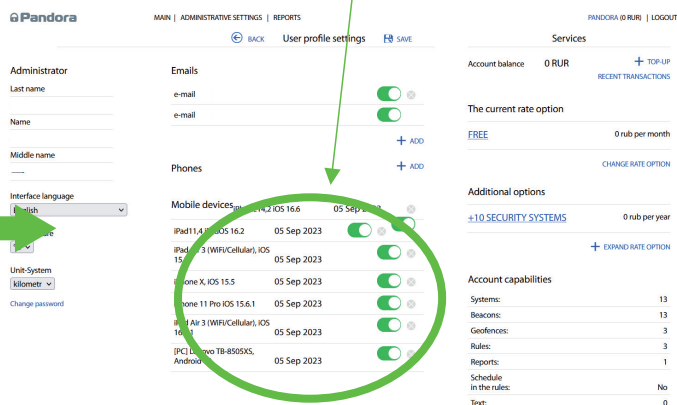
Pandora

MAIN | ADMINISTRATIVE SETTINGS | REPORTS

PANDORA (0 RUR) | LOGOUT

BACK User profile settings SAVE

Administrator

Last name

Name

Middle name

Interface language

English

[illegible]

Unit-System

kilometr

Change password

Emails

e-mail

e-mail

ADD

Phones

ADD

Mobile devices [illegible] 14,2 iOS 16.6 05 Sep 2023

iPad11,4 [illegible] iOS 16.2 05 Sep 2023

iPad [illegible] 3 (WiFi/Cellular), iOS 15 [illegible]

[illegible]one X, iOS 15.5 05 Sep 2023

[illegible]one 11 Pro iOS 15.6.1 05 Sep 2023

i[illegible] Air 3 (WiFi/Cellular), iOS 16.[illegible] 05 Sep 2023

[PC] L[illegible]ovo TB-8505XS, Android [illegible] 05 Sep 2023

Services

Account balance 0 RUR TOP-UP

RECENT TRANSACTIONS

The current rate option

FREE 0 rub per month

CHANGE RATE OPTION

Additional options

+10 SECURITY SYSTEMS 0 rub per year

EXPAND RATE OPTION

Account capabilities

| | |
|---|---|
| Systems: | 13 |
| Beacons: | 13 |
| Geofences: | 3 |
| Rules: | 3 |
| Reports: | 1 |
| Schedule in the rules: | No |
| Text: | 0 |